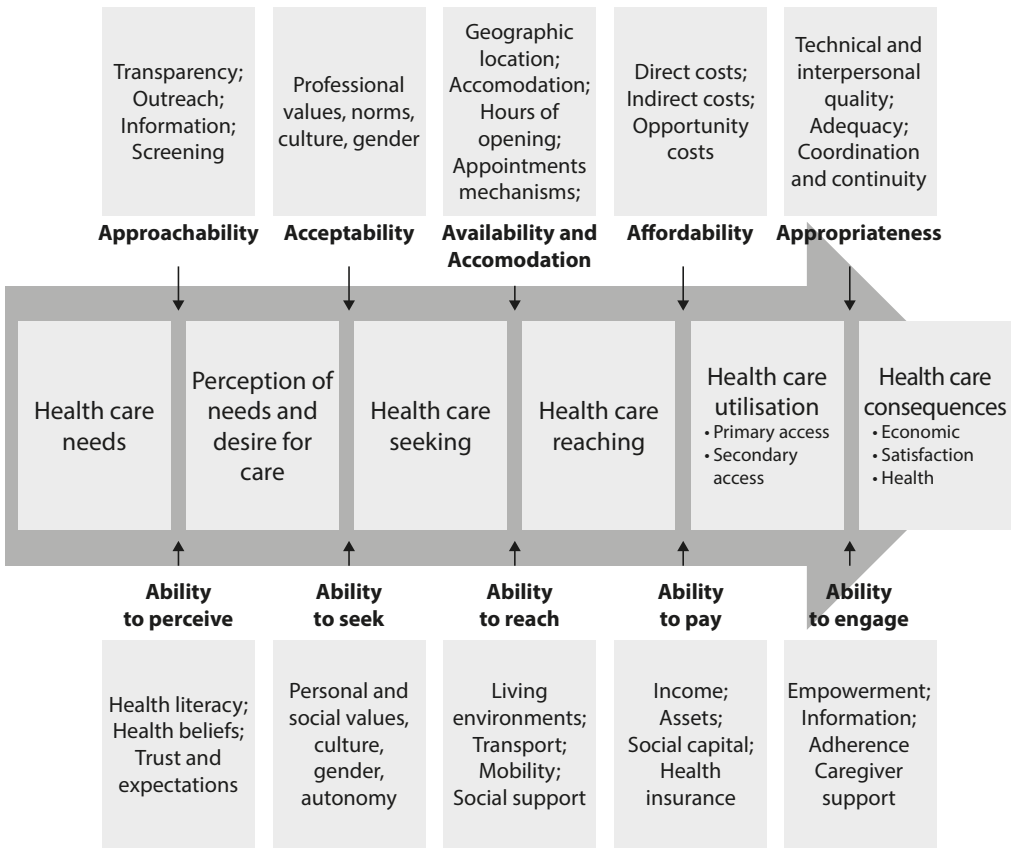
Transparency; Outreach; Information; Screening

Professional values, norms, culture, gender

Geographic location; Accomodation; Hours of opening; Appointments mechanisms;

Direct costs; Indirect costs; Opportunity costs

Technical and interpersonal quality; Adequacy; Coordination and continuity

**Approachability**

**Acceptability**

**Availability and Accomodation**

**Affordability**

**Appropriateness**

Health care needs

Perception of needs and desire for care

Health care seeking

Health care reaching

Health care utilisation
• Primary access
• Secondary access

Health care consequences
• Economic
• Satisfaction
• Health

**Ability to perceive**

**Ability to seek**

**Ability to reach**

**Ability to pay**

**Ability to engage**

Health literacy; Health beliefs; Trust and expectations

Personal and social values, culture, gender, autonomy

Living environments; Transport; Mobility; Social support

Income; Assets; Social capital; Health insurance

Empowerment; Information; Adherence Caregiver support